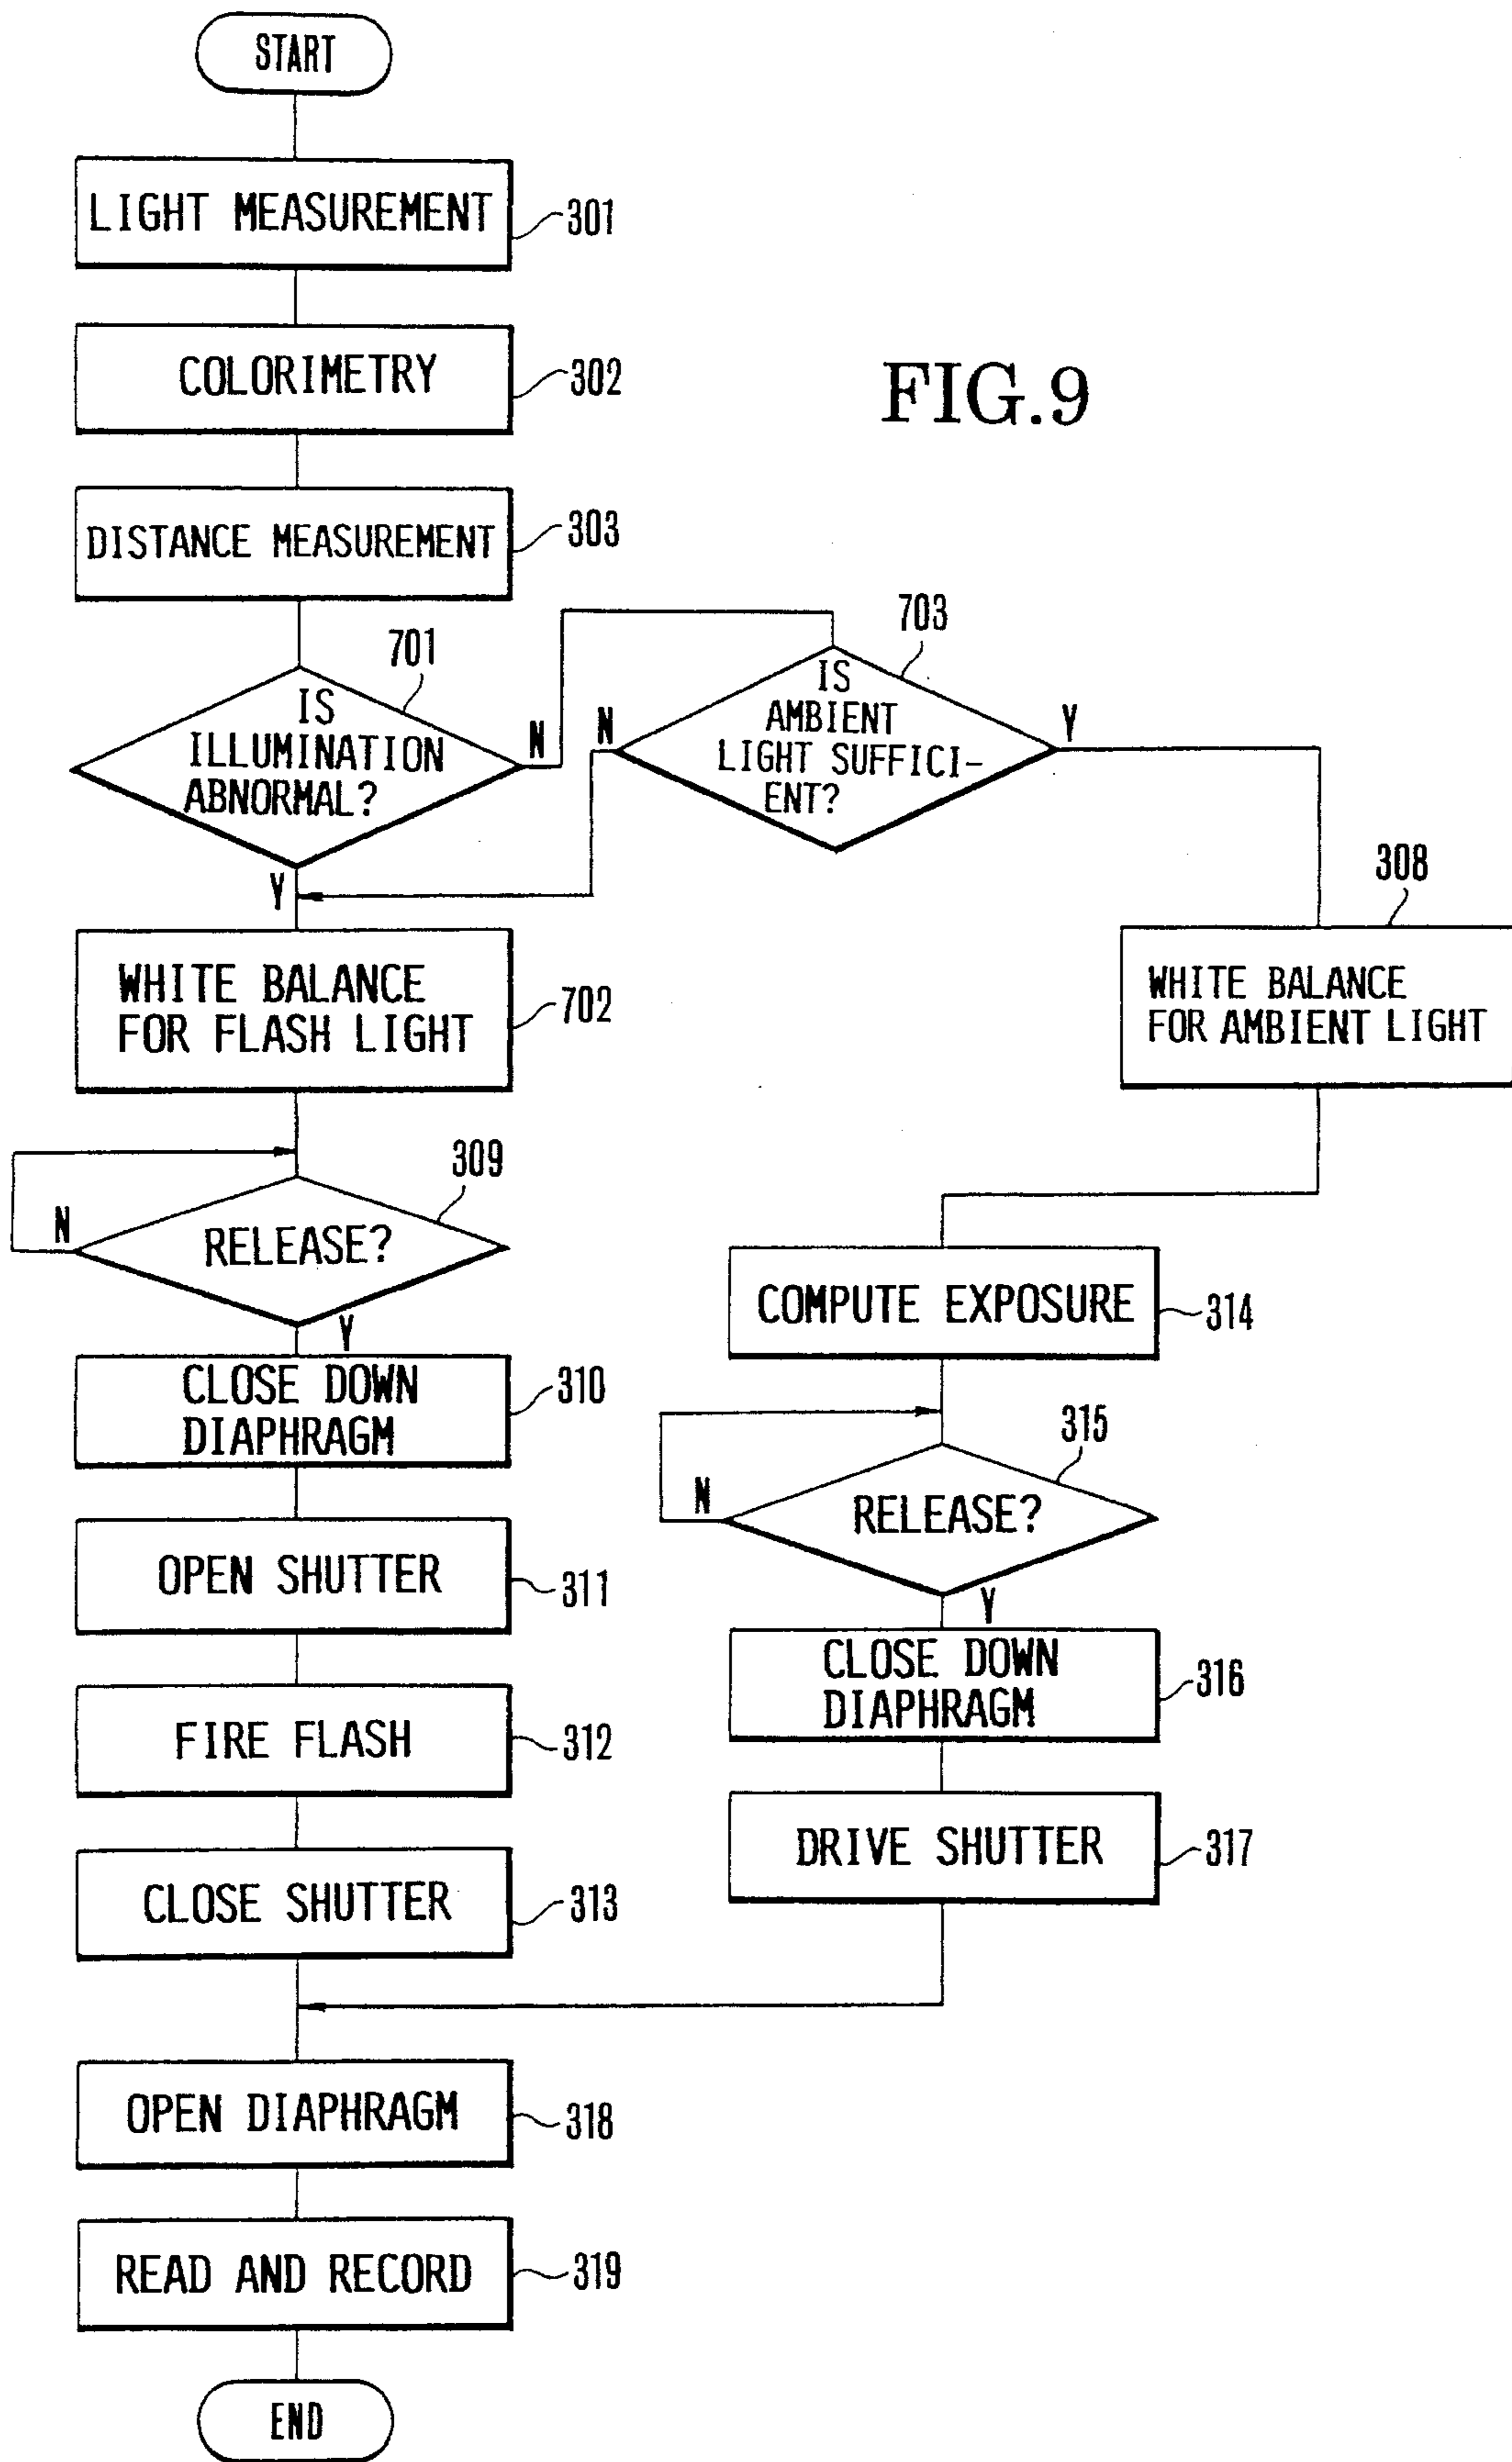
START

LIGHT MEASUREMENT 301

COLORIMETRY 302

FIG.9

DISTANCE MEASUREMENT 303

701

IS ILLUMINATION ABNORMAL?

N

703

N

IS AMBIENT LIGHT SUFFICI-ENT?

Y

Y

308

WHITE BALANCE FOR FLASH LIGHT 702

WHITE BALANCE FOR AMBIENT LIGHT

309

N

RELEASE?

Y

COMPUTE EXPOSURE 314

CLOSE DOWN DIAPHRAGM 310

315

N

RELEASE?

Y

OPEN SHUTTER 311

CLOSE DOWN DIAPHRAGM 316

FIRE FLASH 312

DRIVE SHUTTER 317

CLOSE SHUTTER 313

OPEN DIAPHRAGM 318

READ AND RECORD 319

END